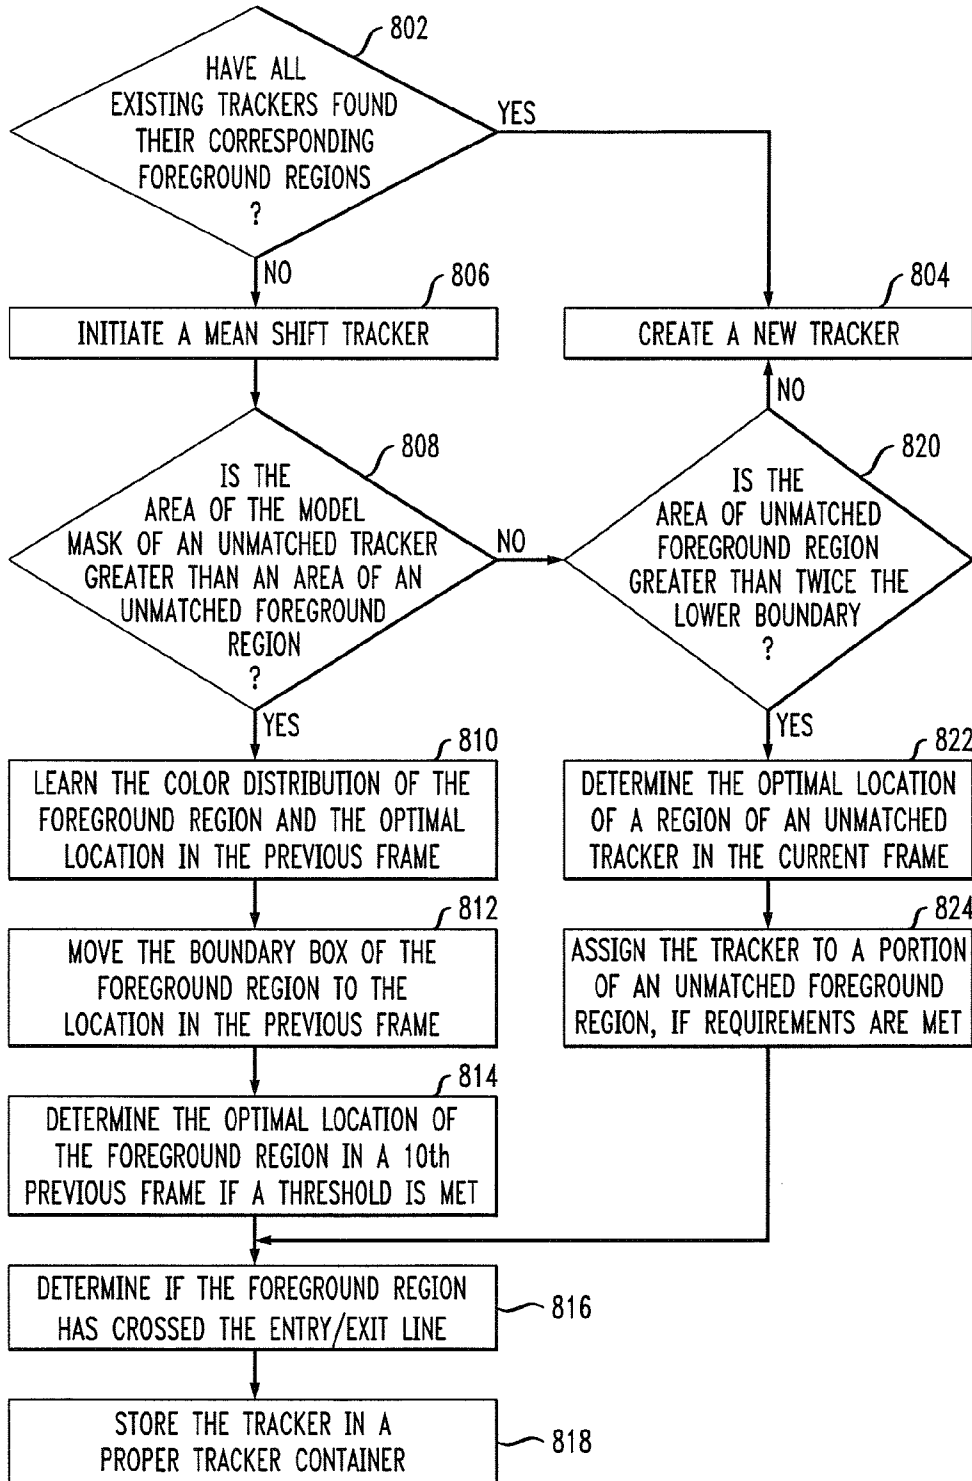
802
HAVE ALL EXISTING TRACKERS FOUND THEIR CORRESPONDING FOREGROUND REGIONS ?

YES

NO

806
INITIATE A MEAN SHIFT TRACKER

804
CREATE A NEW TRACKER

NO

808
IS THE AREA OF THE MODEL MASK OF AN UNMATCHED TRACKER GREATER THAN AN AREA OF AN UNMATCHED FOREGROUND REGION ?

NO

820
IS THE AREA OF UNMATCHED FOREGROUND REGION GREATER THAN TWICE THE LOWER BOUNDARY ?

YES

YES

810
LEARN THE COLOR DISTRIBUTION OF THE FOREGROUND REGION AND THE OPTIMAL LOCATION IN THE PREVIOUS FRAME

822
DETERMINE THE OPTIMAL LOCATION OF A REGION OF AN UNMATCHED TRACKER IN THE CURRENT FRAME

812
MOVE THE BOUNDARY BOX OF THE FOREGROUND REGION TO THE LOCATION IN THE PREVIOUS FRAME

824
ASSIGN THE TRACKER TO A PORTION OF AN UNMATCHED FOREGROUND REGION, IF REQUIREMENTS ARE MET

814
DETERMINE THE OPTIMAL LOCATION OF THE FOREGROUND REGION IN A 10th PREVIOUS FRAME IF A THRESHOLD IS MET

DETERMINE IF THE FOREGROUND REGION HAS CROSSED THE ENTRY/EXIT LINE
816

STORE THE TRACKER IN A PROPER TRACKER CONTAINER
818